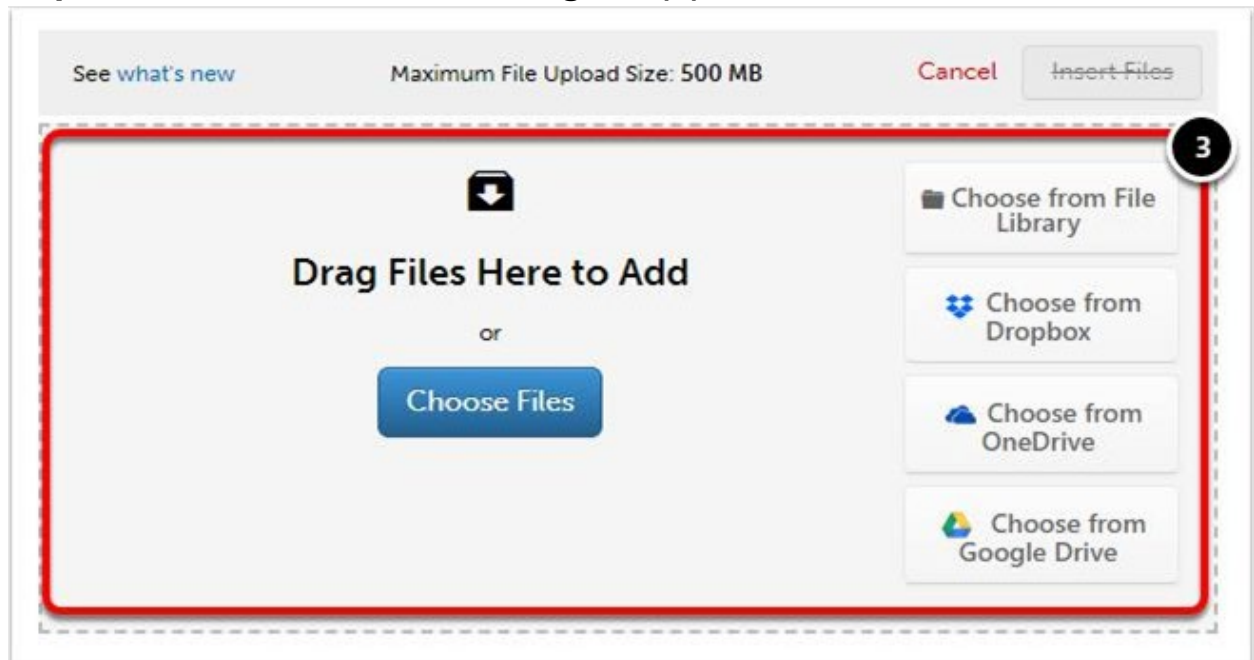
See what's new

Maximum File Upload Size: 500 MB

Cancel

Insert Files

3

Drag Files Here to Add

or

Choose Files

Choose from File Library

Choose from Dropbox

Choose from OneDrive

Choose from Google Drive